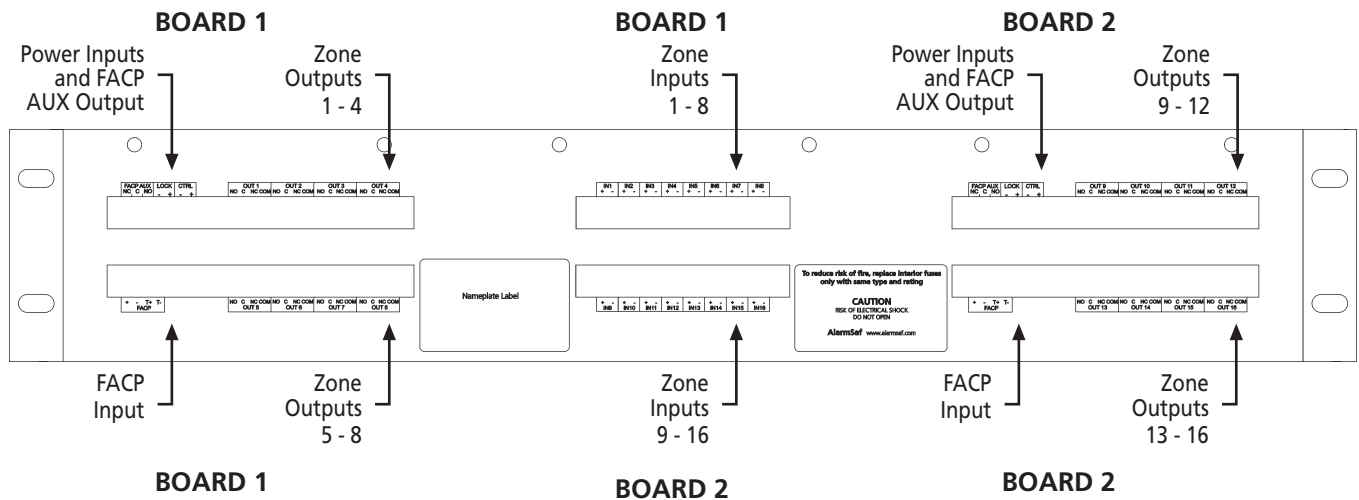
BOARD 1

Power Inputs and FACP AUX Output

Zone Outputs 1 - 4

BOARD 1

Zone Inputs 1 - 8

BOARD 2

Power Inputs and FACP AUX Output

Zone Outputs 9 - 12

FACP AUX NC C NO LOCK - + CTRL - +

OUT 1 NO C NC COM OUT 2 NO C NC COM OUT 3 NO C NC COM OUT 4 NO C NC COM

IN1 + - IN2 + - IN3 + - IN4 + - IN5 + - IN6 + - IN7 + - IN8 + -

FACP AUX NC C NO LOCK - + CTRL - +

OUT 9 NO C NC COM OUT 10 NO C NC COM OUT 11 NO C NC COM OUT 12 NO C NC COM

+ - T+ T- FACP

NO C NC COM OUT 5 NO C NC COM OUT 6 NO C NC COM OUT 7 NO C NC COM OUT 8

Nameplate Label

+ - IN9 + - IN10 + - IN11 + - IN12 + - IN13 + - IN14 + - IN15 + - IN16

To reduce risk of fire, replace interior fuses only with same type and rating

CAUTION
RISK OF ELECTRICAL SHOCK
DO NOT OPEN

AlarmSaf www.alarmsaf.com

+ - T+ T- FACP

NO C NC COM OUT 13 NO C NC COM OUT 14 NO C NC COM OUT 15 NO C NC COM OUT 16

FACP Input

Zone Outputs 5 - 8

Zone Inputs 9 - 16

FACP Input

Zone Outputs 13 - 16

BOARD 1

BOARD 2

BOARD 2